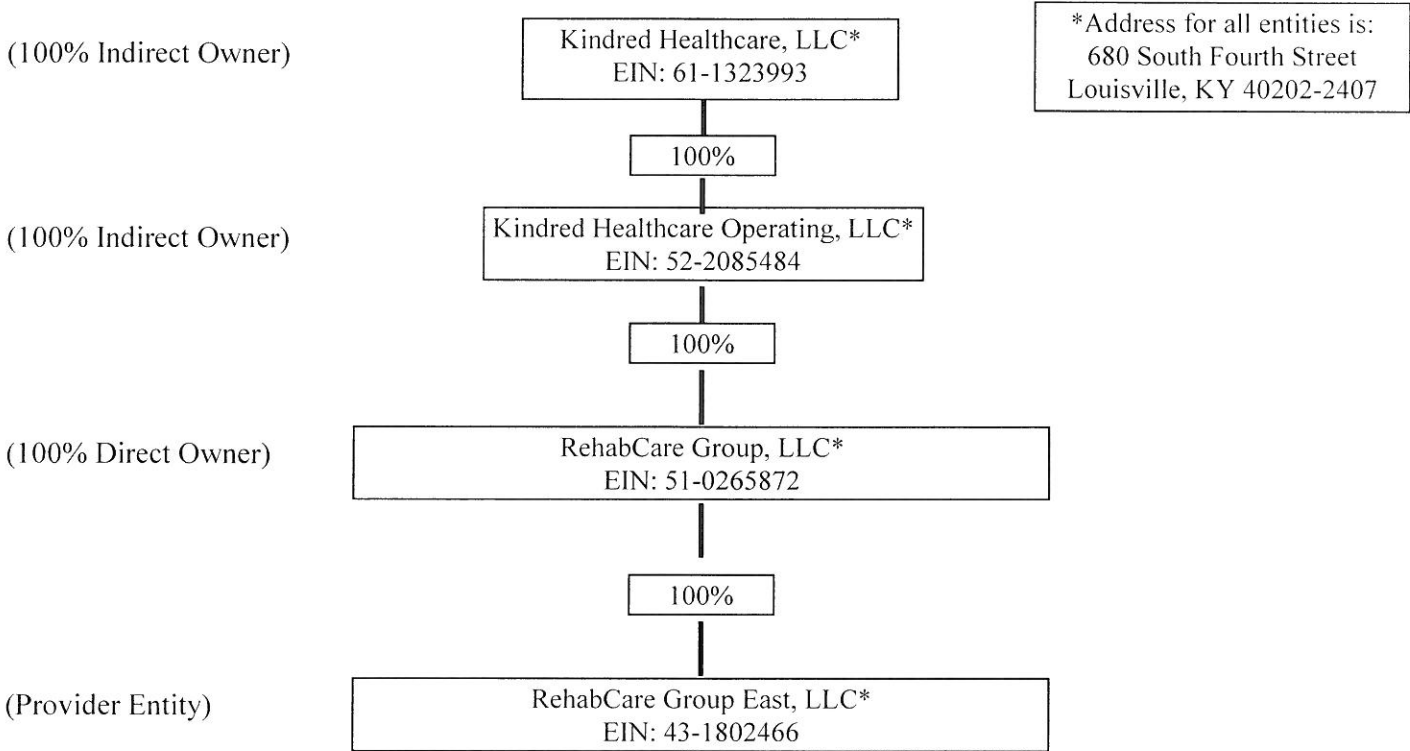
(100% Indirect Owner)

Kindred Healthcare, LLC*
EIN: 61-1323993

*Address for all entities is:
680 South Fourth Street
Louisville, KY 40202-2407

100%

(100% Indirect Owner)

Kindred Healthcare Operating, LLC*
EIN: 52-2085484

100%

(100% Direct Owner)

RehabCare Group, LLC*
EIN: 51-0265872

100%

(Provider Entity)

RehabCare Group East, LLC*
EIN: 43-1802466